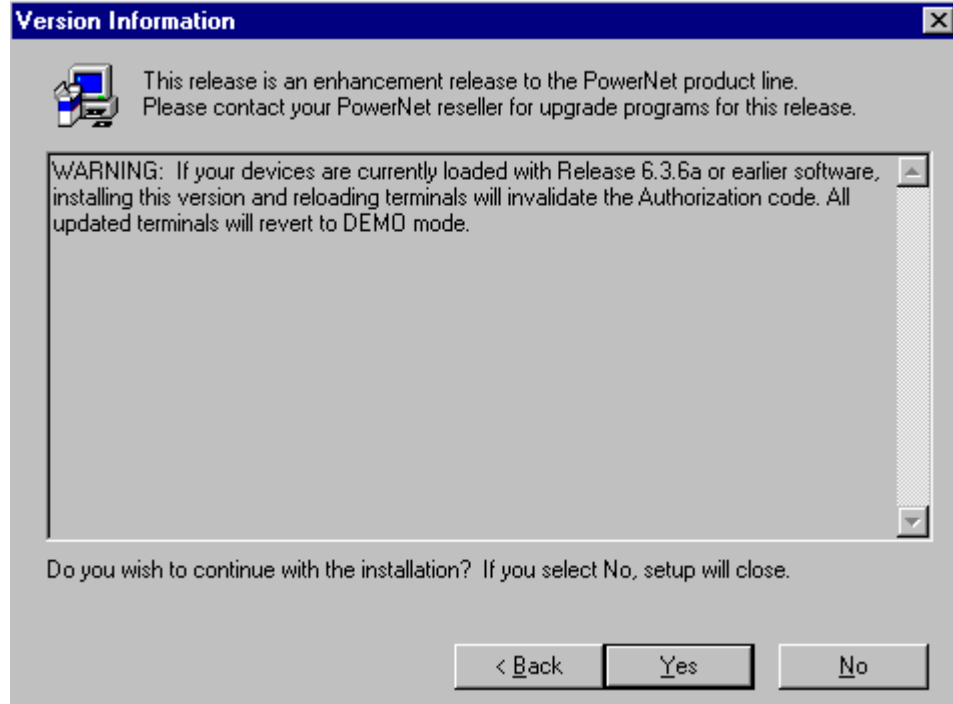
Version Information

This release is an enhancement release to the PowerNet product line. Please contact your PowerNet reseller for upgrade programs for this release.

WARNING: If your devices are currently loaded with Release 6.3.6a or earlier software, installing this version and reloading terminals will invalidate the Authorization code. All updated terminals will revert to DEMO mode.

Do you wish to continue with the installation? If you select No, setup will close.

< Back Yes No